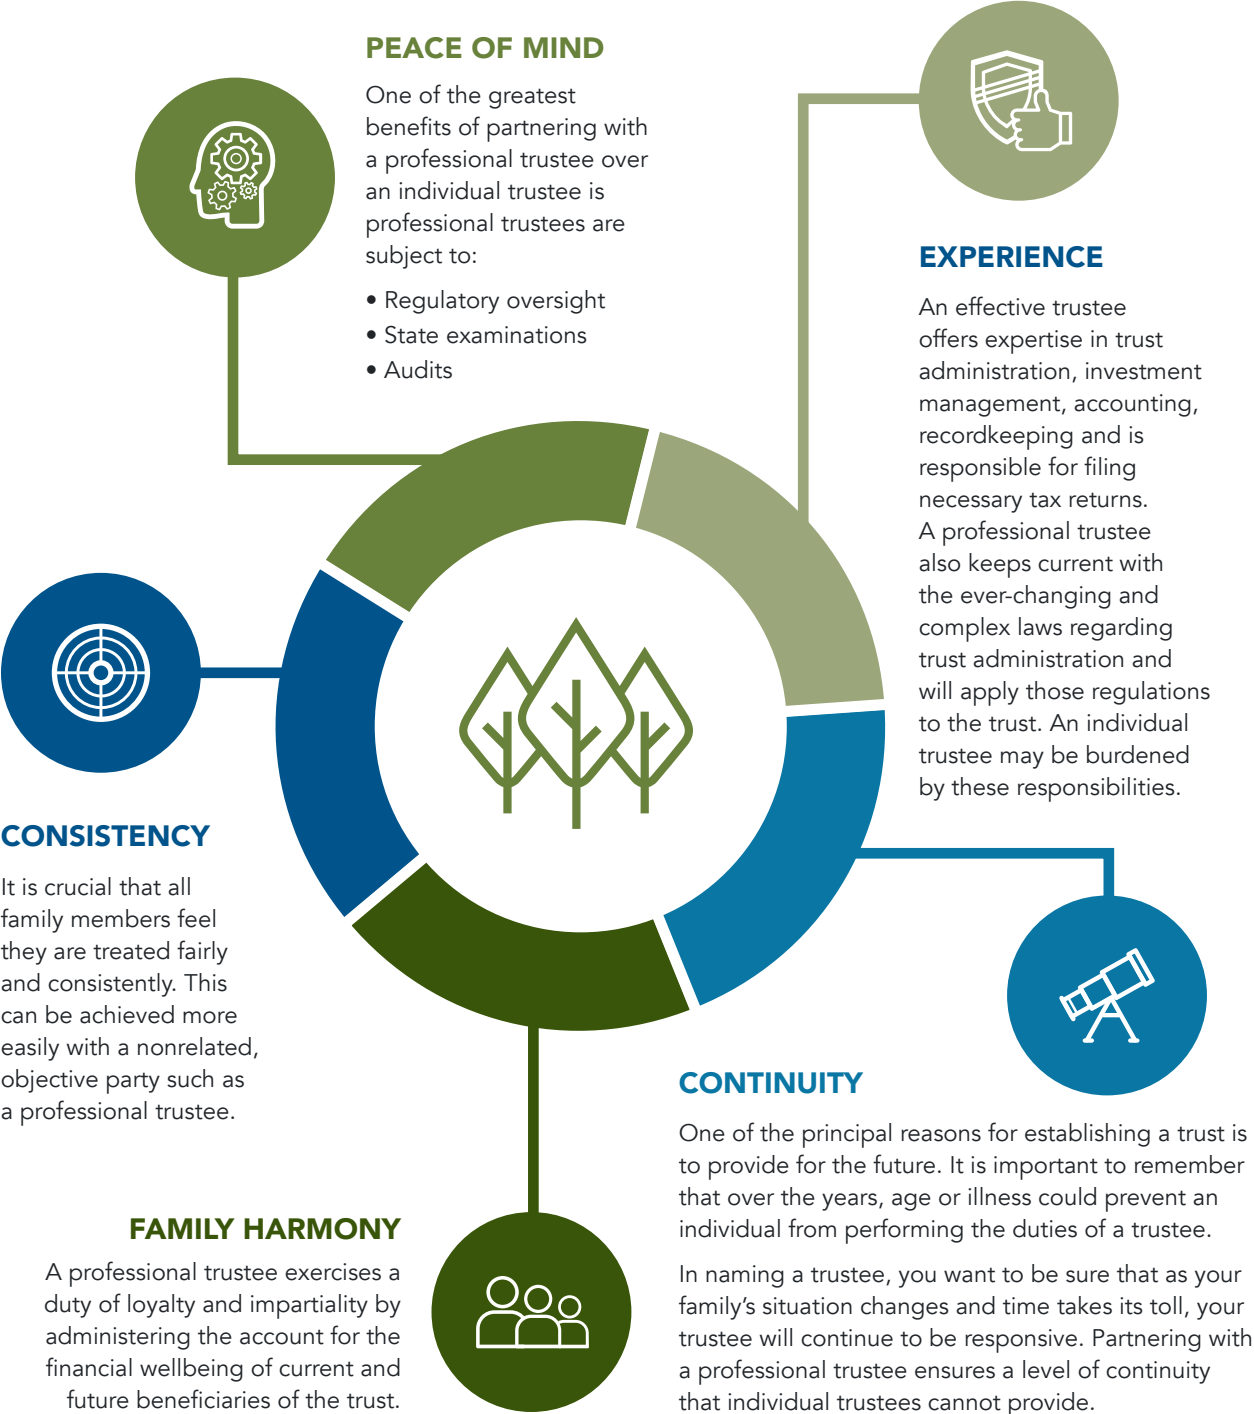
PEACE OF MIND

One of the greatest benefits of partnering with a professional trustee over an individual trustee is professional trustees are subject to:

• Regulatory oversight
• State examinations
• Audits

EXPERIENCE

An effective trustee offers expertise in trust administration, investment management, accounting, recordkeeping and is responsible for filing necessary tax returns. A professional trustee also keeps current with the ever-changing and complex laws regarding trust administration and will apply those regulations to the trust. An individual trustee may be burdened by these responsibilities.

CONSISTENCY

It is crucial that all family members feel they are treated fairly and consistently. This can be achieved more easily with a nonrelated, objective party such as a professional trustee.

CONTINUITY

One of the principal reasons for establishing a trust is to provide for the future. It is important to remember that over the years, age or illness could prevent an individual from performing the duties of a trustee.

In naming a trustee, you want to be sure that as your family's situation changes and time takes its toll, your trustee will continue to be responsive. Partnering with a professional trustee ensures a level of continuity that individual trustees cannot provide.

FAMILY HARMONY

A professional trustee exercises a duty of loyalty and impartiality by administering the account for the financial wellbeing of current and future beneficiaries of the trust.